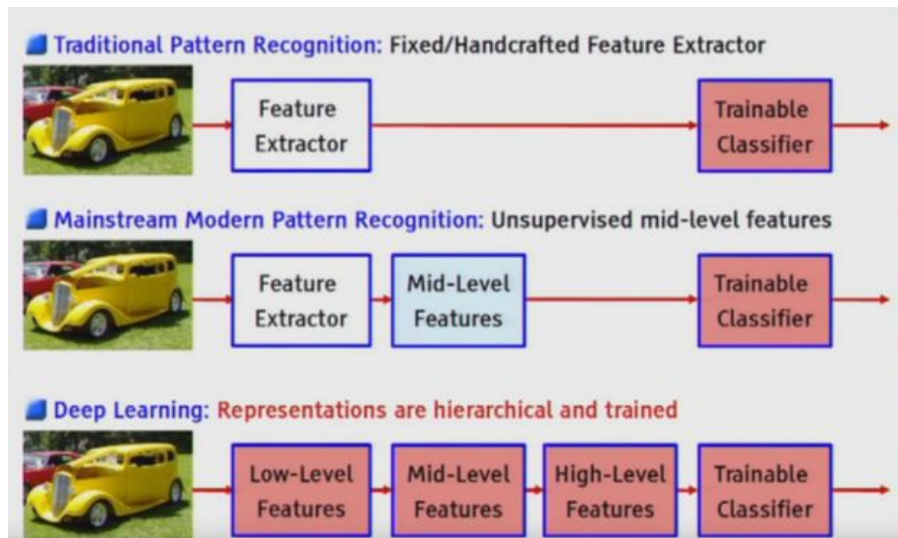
Traditional Pattern Recognition: Fixed/Handcrafted Feature Extractor

Feature Extractor

Trainable Classifier

Mainstream Modern Pattern Recognition: Unsupervised mid-level features

Feature Extractor

Mid-Level Features

Trainable Classifier

Deep Learning: Representations are hierarchical and trained

Low-Level Features

Mid-Level Features

High-Level Features

Trainable Classifier